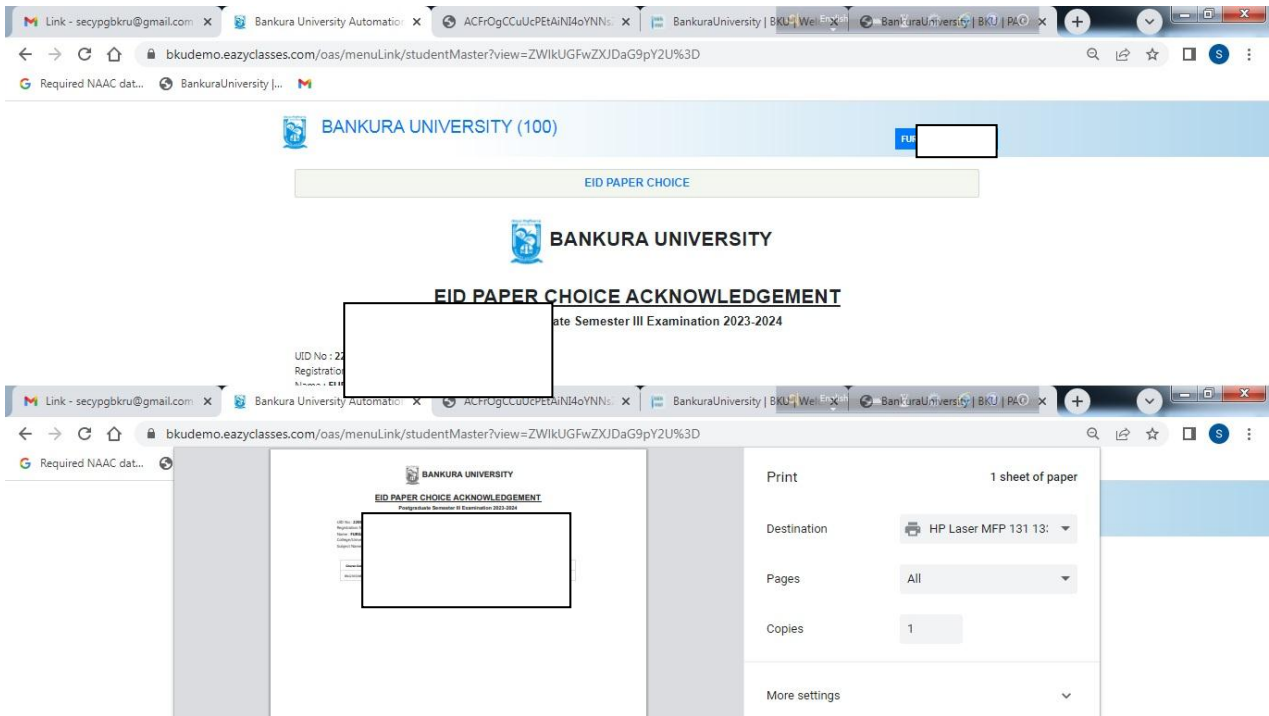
Link - secypgbkru@gmail.com × Bankura University Automation × ACFrOgCCuUcPEtAiNI4oYNNs × BankuraUniversity | BKU | We × BankuraUniversity | BKU | PA ×

bkudemo.eazyclasses.com/oas/menuLink/studentMaster?view=ZWIkUGFwZXJDaG9pY2U%3D

Required NAAC dat... BankuraUniversity |...

BANKURA UNIVERSITY (100)

FU

EID PAPER CHOICE

BANKURA UNIVERSITY

EID PAPER CHOICE ACKNOWLEDGEMENT

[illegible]ate Semester III Examination 2023-2024

UID No : 22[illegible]
Registratio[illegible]
Name : FU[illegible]

Link - secypgbkru@gmail.com × Bankura University Automation × ACFrOgCCuUcPEtAiNI4oYNNs × BankuraUniversity | BKU | We × BankuraUniversity | BKU | PA ×

bkudemo.eazyclasses.com/oas/menuLink/studentMaster?view=ZWIkUGFwZXJDaG9pY2U%3D

Required NAAC dat...

BANKURA UNIVERSITY

EID PAPER CHOICE ACKNOWLEDGEMENT

Postgraduate Semester III Examination 2023-2024

Print

1 sheet of paper

Destination

HP Laser MFP 131 13:

Pages

All

Copies

1

More settings